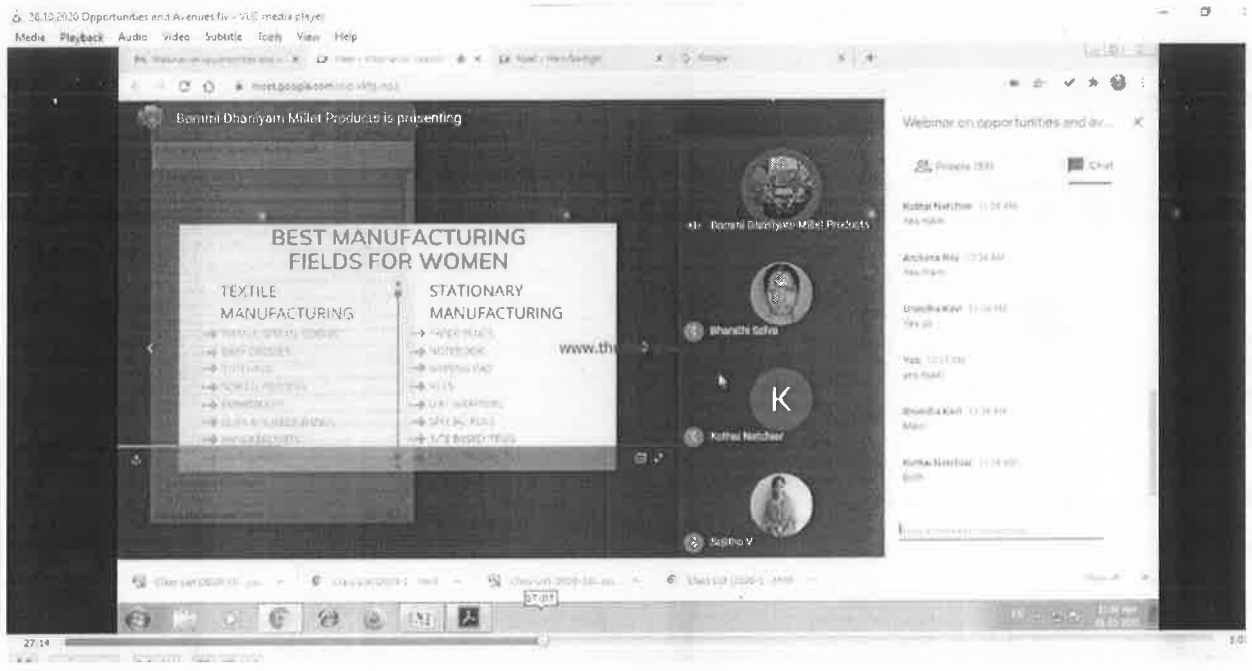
28.10.2020 Opportunities and Avenues for - VLC media player
Media Playback Audio Video Subtitle Tools View Help
meet.google.com/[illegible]
Bommi Dhaniyam Millet Products is presenting
Webinar on opportunities and av...
People (59) Chat
Kothai Natchiar 11:34 AM
Yes mam
Archana Raj 11:34 AM
Yes mam
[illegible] 11:34 AM
Yes sir
You 11:34 AM
yes mam
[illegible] 11:34 AM
Mam
Kothai Natchiar 11:34 AM
Both
BEST MANUFACTURING FIELDS FOR WOMEN
TEXTILE MANUFACTURING
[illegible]
STATIONARY MANUFACTURING
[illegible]
www.th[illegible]
Bommi Dhaniyam Millet Products
Bharathi Selva
K
Kothai Natchiar
Sujitha V
27:14